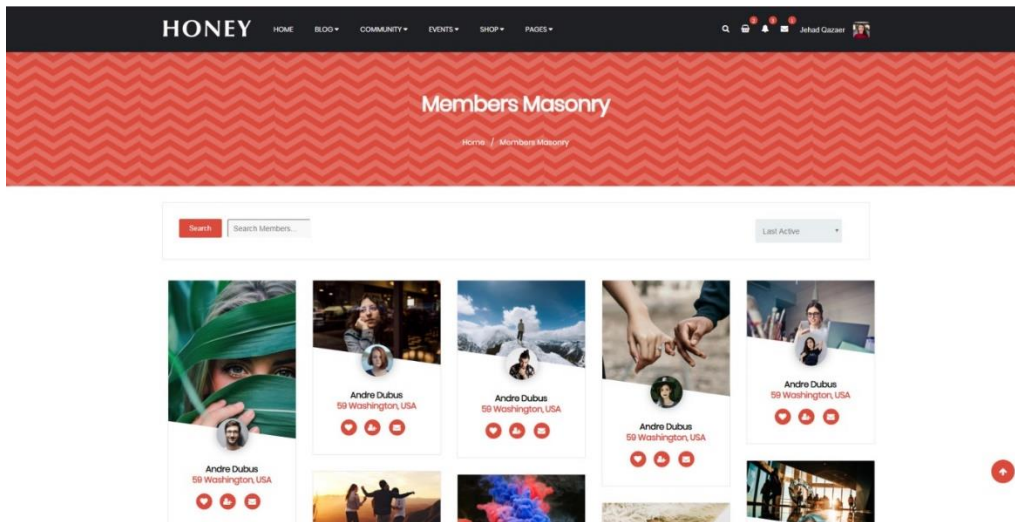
HONEY HOME BLOG ▾ COMMUNITY ▾ EVENTS ▾ SHOP ▾ PAGES ▾

Jehad Qazaer

Members Masonry

Home / Members Masonry

Search
Search Members...
Last Active

Andre Dubus
59 Washington, USA

Andre Dubus
59 Washington, USA

Andre Dubus
59 Washington, USA

Andre Dubus
59 Washington, USA

Andre Dubus
59 Washington, USA